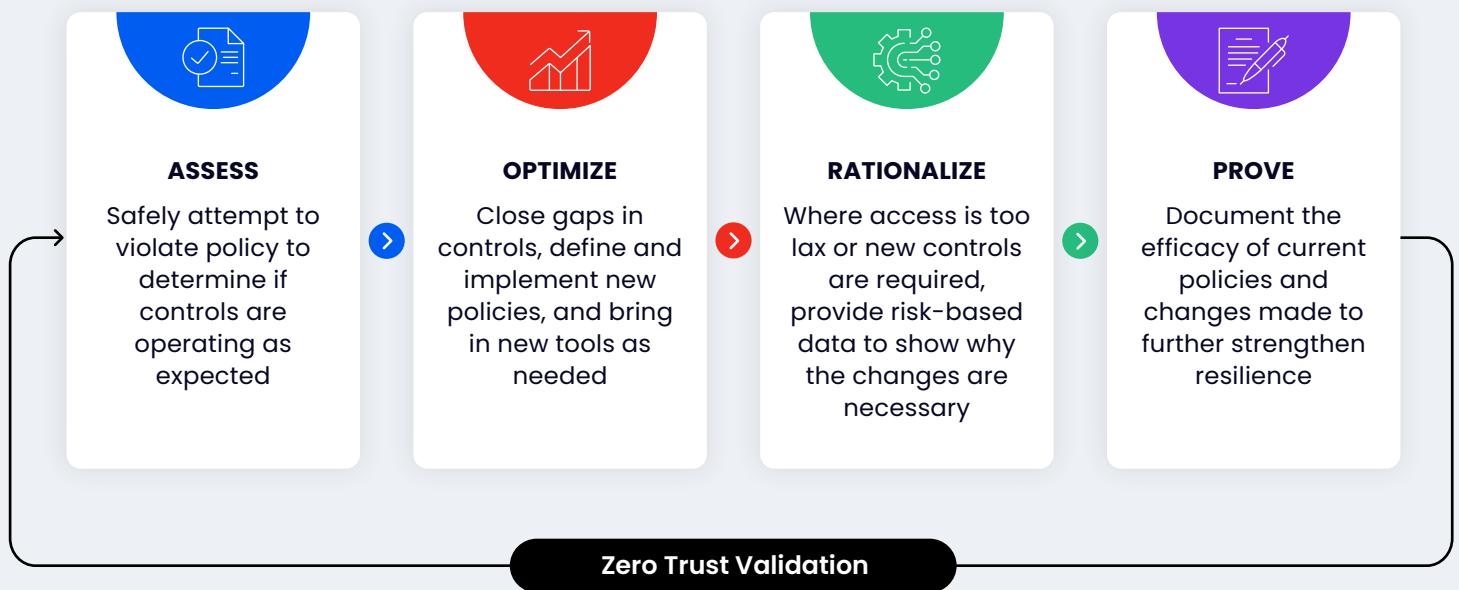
ASSESS

Safely attempt to violate policy to determine if controls are operating as expected

OPTIMIZE

Close gaps in controls, define and implement new policies, and bring in new tools as needed

RATIONALIZE

Where access is too lax or new controls are required, provide risk-based data to show why the changes are necessary

PROVE

Document the efficacy of current policies and changes made to further strengthen resilience

Zero Trust Validation